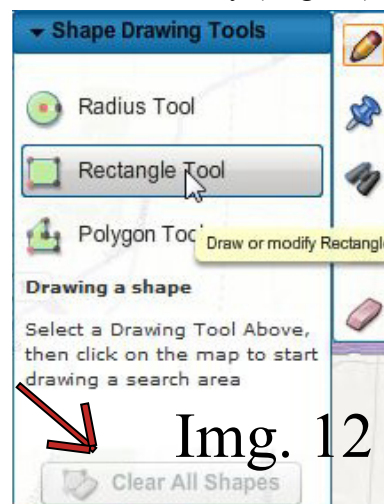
▾ Shape Drawing Tools

Radius Tool

Rectangle Tool

Polygon Tool

Draw or modify Rectangle

Drawing a shape

Select a Drawing Tool Above, then click on the map to start drawing a search area

Img. 12

Clear All Shapes